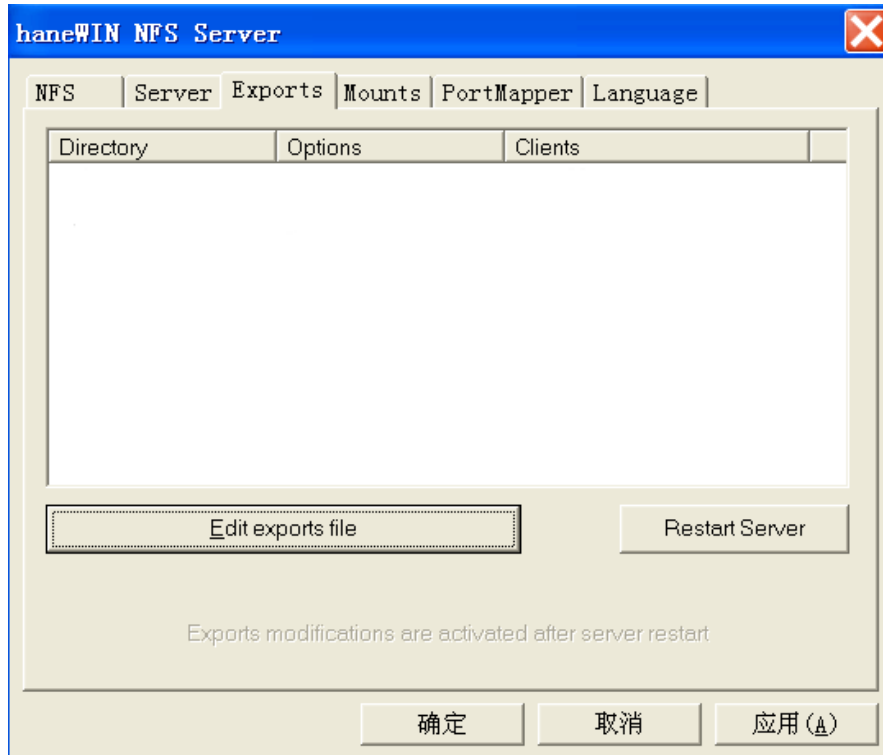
haneWIN NFS Server

NFS | Server | Exports | Mounts | PortMapper | Language

| Directory | Options | Clients |
|---|---|---|

Edit exports file

Restart Server

Exports modifications are activated after server restart

确定

取消

应用(A)